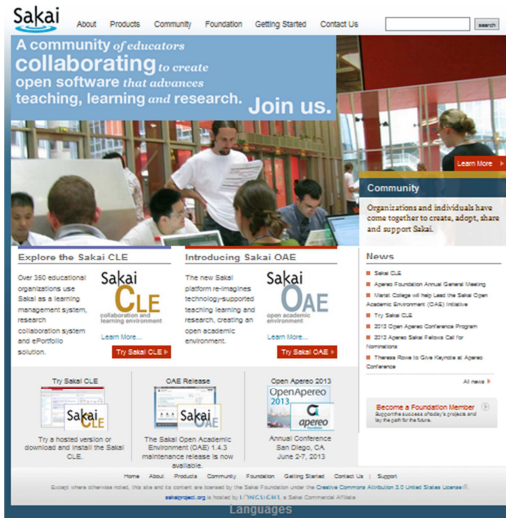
Sakai

About Products Community Foundation Getting Started Contact Us

search

A community of educators collaborating to create open software that advances teaching, learning and research. Join us.

Learn More

Community

Organizations and individuals have come together to create, adopt, share and support Sakai.

Explore the Sakai CLE

Over 350 educational organizations use Sakai as a learning management system, research collaboration system and ePortfolio solution.

Sakai CLE collaboration and learning environment

Learn More...

Try Sakai CLE

Introducing Sakai OAE

The new Sakai platform re-imagines technology-supported teaching learning and research, creating an open academic environment.

Sakai OAE open academic environment

Learn More...

Try Sakai OAE

News

Sakai CLE

Apereo Foundation Annual General Meeting

Marist College will help Lead the Sakai Open Academic Environment (OAE) Initiative

Try Sakai CLE

2013 Open Apereo Conference Program

2013 Apereo Sakai Fellows Call for Nominations

Therese Rowe to Give Keynote at Apereo Conference

All news

Become a Foundation Member

Support the success of today's projects and lay the path for the future.

Try Sakai CLE

Try a hosted version or download and install the Sakai CLE.

OAE Release

The Sakai Open Academic Environment (OAE) 1.4.3 maintenance release is now available.

Open Apereo 2013

OpenApereo 2013

apereo

Annual Conference San Diego, CA June 2-7, 2013

Home About Products Community Foundation Getting Started Contact Us Support

Except where otherwise noted, this site and its content are licensed by the Sakai Foundation under the Creative Commons Attribution 3.0 United States License.

sakaiproject.org is hosted by LONGSIGHT, a Sakai Commercial Affiliate

Languages